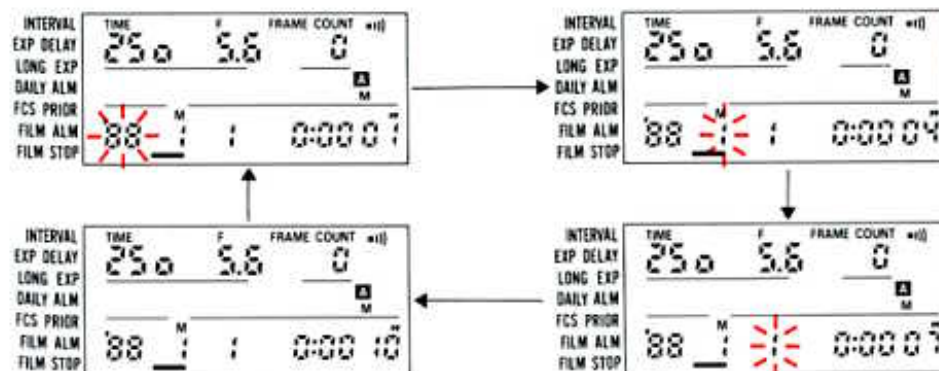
INTERVAL
EXP DELAY
LONG EXP
DAILY ALM
FCS PRIOR
FILM ALM
FILM STOP

TIME F FRAME COUNT
250 5.6 0
A
M
M
88 1 1 0:00 01

INTERVAL
EXP DELAY
LONG EXP
DAILY ALM
FCS PRIOR
FILM ALM
FILM STOP

TIME F FRAME COUNT
250 5.6 0
A
M
M
88 1 1 0:00 04

INTERVAL
EXP DELAY
LONG EXP
DAILY ALM
FCS PRIOR
FILM ALM
FILM STOP

TIME F FRAME COUNT
250 5.6 0
A
M
M
88 1 1 0:00 10

INTERVAL
EXP DELAY
LONG EXP
DAILY ALM
FCS PRIOR
FILM ALM
FILM STOP

TIME F FRAME COUNT
250 5.6 0
A
M
M
88 1 1 0:00 07